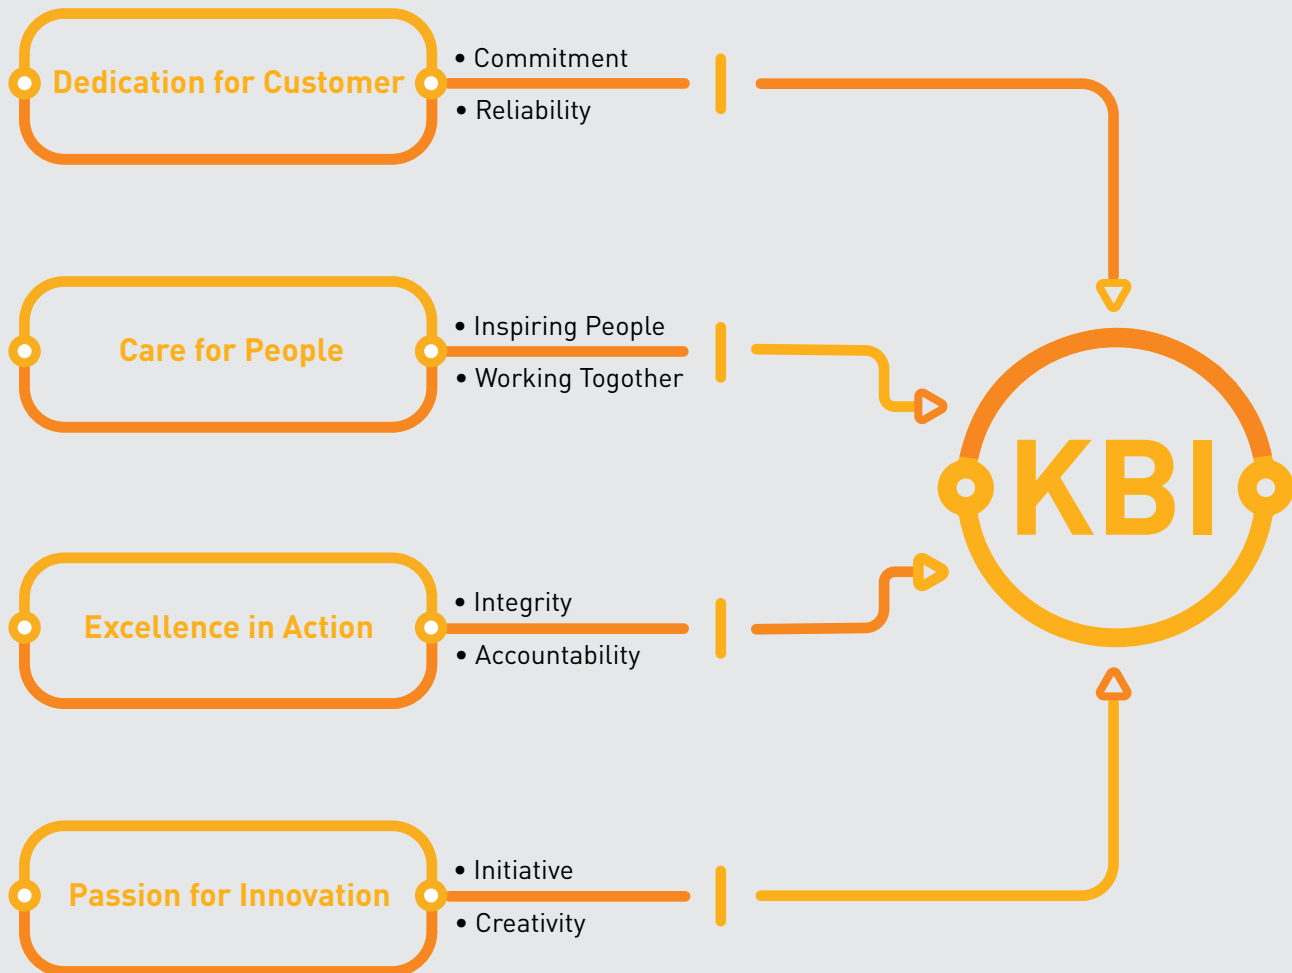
Dedication for Customer

• Commitment
• Reliability

Care for People

• Inspiring People
• Working Togother

Excellence in Action

• Integrity
• Accountability

Passion for Innovation

• Initiative
• Creativity

KBI